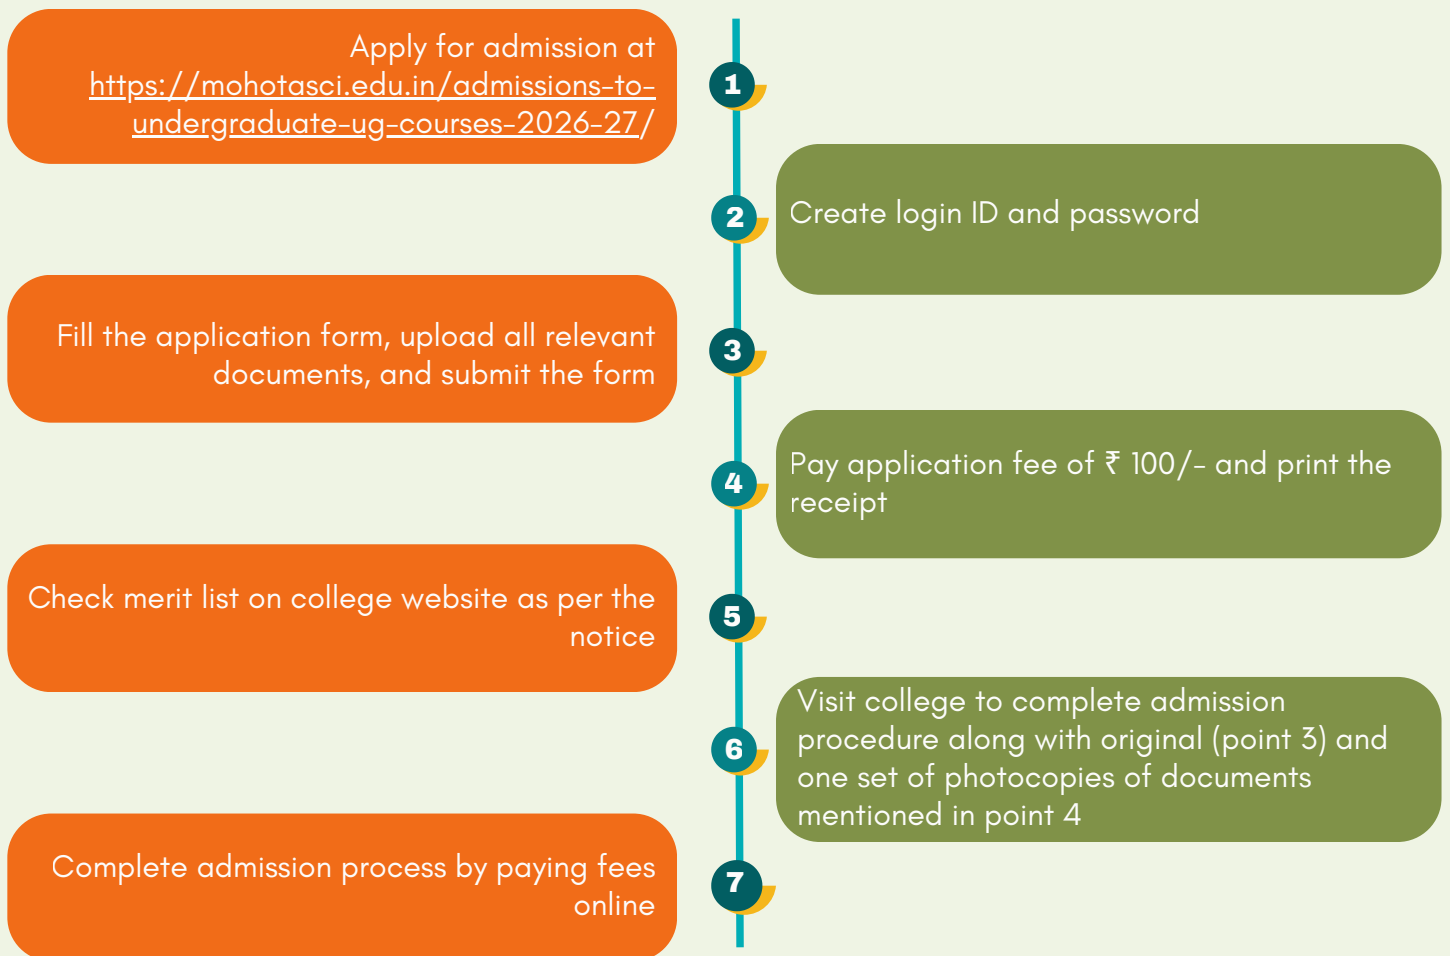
Apply for admission at https://mohotasci.edu.in/admissions-to-undergraduate-ug-courses-2026-27/

1

2

Create login ID and password

Fill the application form, upload all relevant documents, and submit the form

3

4

Pay application fee of ₹ 100/- and print the receipt

Check merit list on college website as per the notice

5

6

Visit college to complete admission procedure along with original (point 3) and one set of photocopies of documents mentioned in point 4

Complete admission process by paying fees online

7